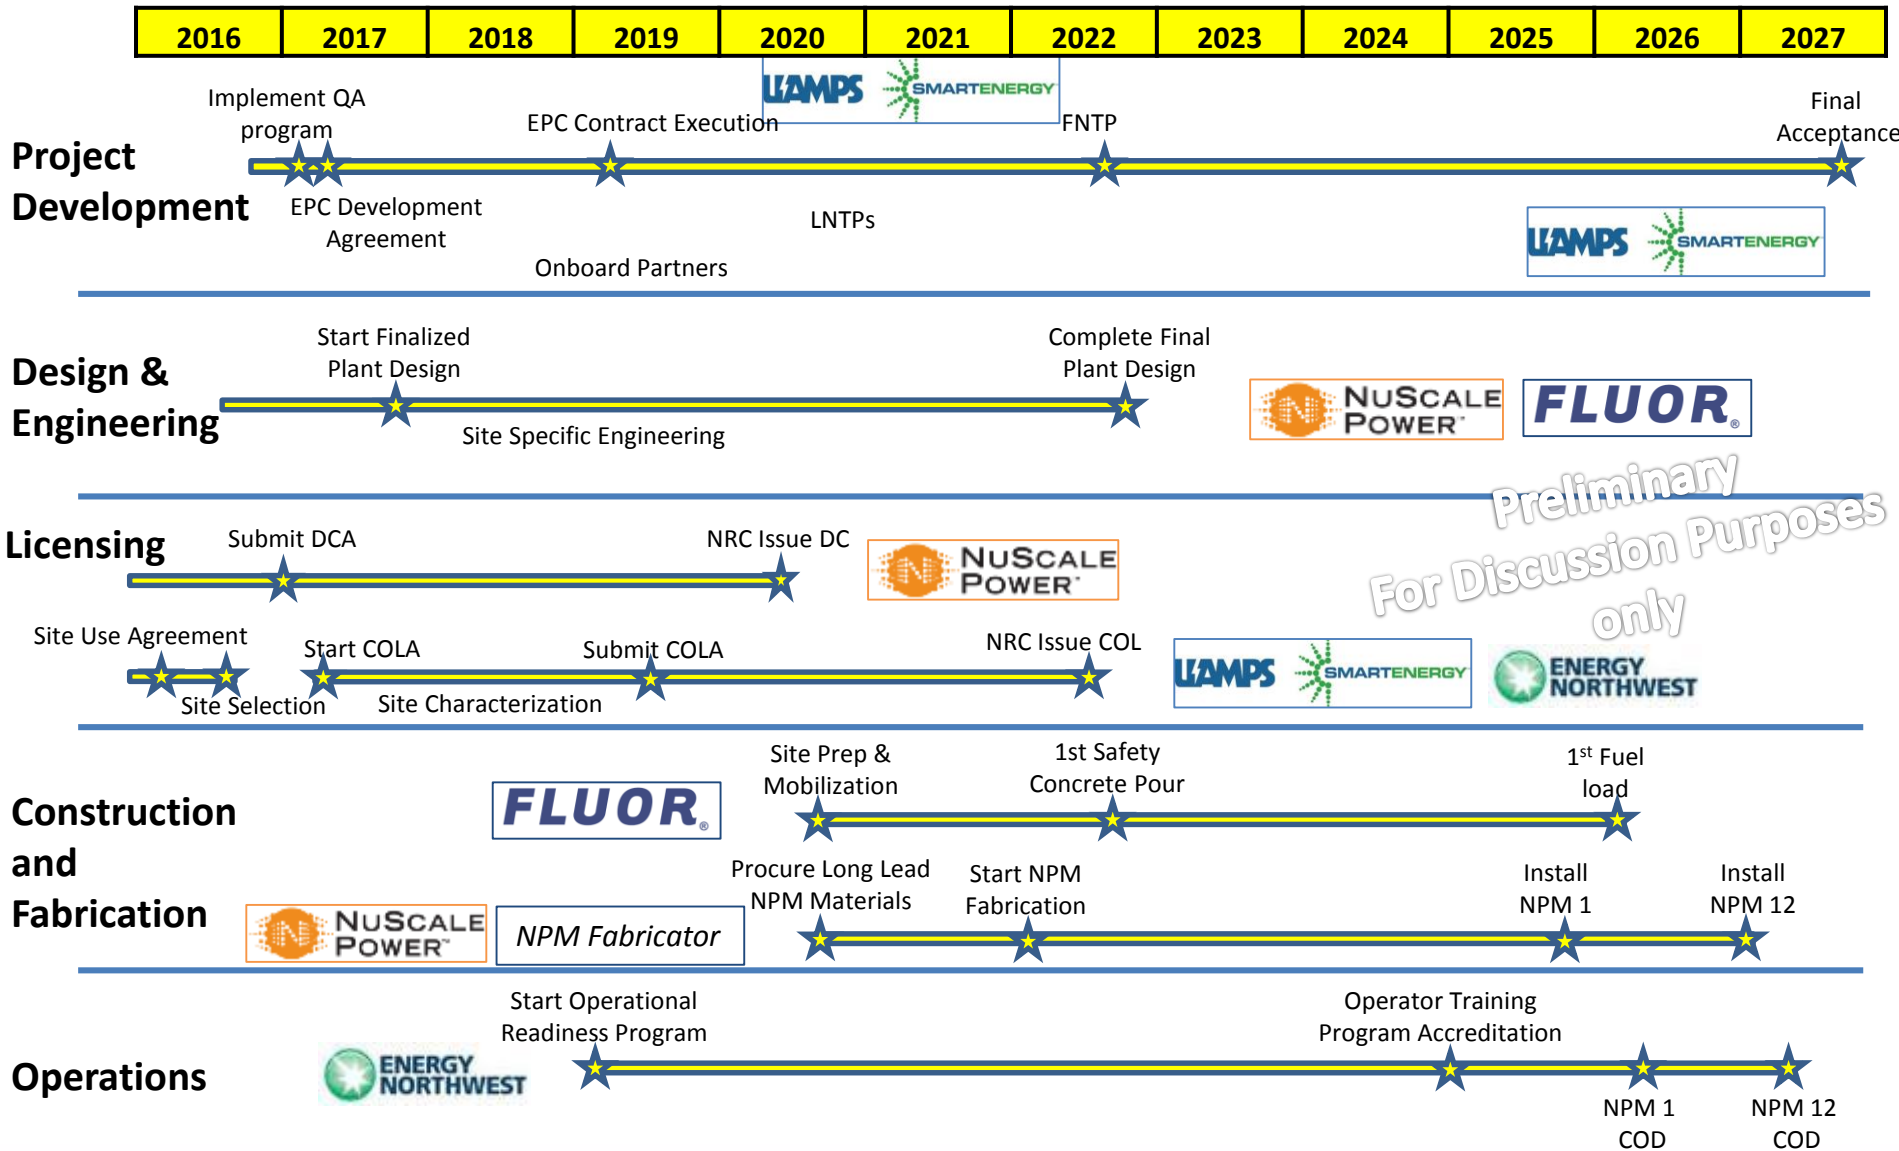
| 2016 | 2017 | 2018 | 2019 | 2020 | 2021 | 2022 | 2023 | 2024 | 2025 | 2026 | 2027 |
|---|---|---|---|---|---|---|---|---|---|---|---|

UAMPS SMARTENERGY

Project Development

Implement QA program

EPC Contract Execution

FNTP

Final Acceptance

EPC Development Agreement

LNTPs

Onboard Partners

UAMPS SMARTENERGY

Design & Engineering

Start Finalized Plant Design

Complete Final Plant Design

Site Specific Engineering

NUSCALE POWER

FLUOR

Preliminary For Discussion Purposes only

Licensing

Submit DCA

NRC Issue DC

NUSCALE POWER

Site Use Agreement

Start COLA

Submit COLA

NRC Issue COL

Site Selection

Site Characterization

UAMPS SMARTENERGY

ENERGY NORTHWEST

Construction and Fabrication

FLUOR

Site Prep & Mobilization

1st Safety Concrete Pour

1st Fuel load

NUSCALE POWER

NPM Fabricator

Procure Long Lead NPM Materials

Start NPM Fabrication

Install NPM 1

Install NPM 12

Operations

ENERGY NORTHWEST

Start Operational Readiness Program

Operator Training Program Accreditation

NPM 1 COD

NPM 12 COD